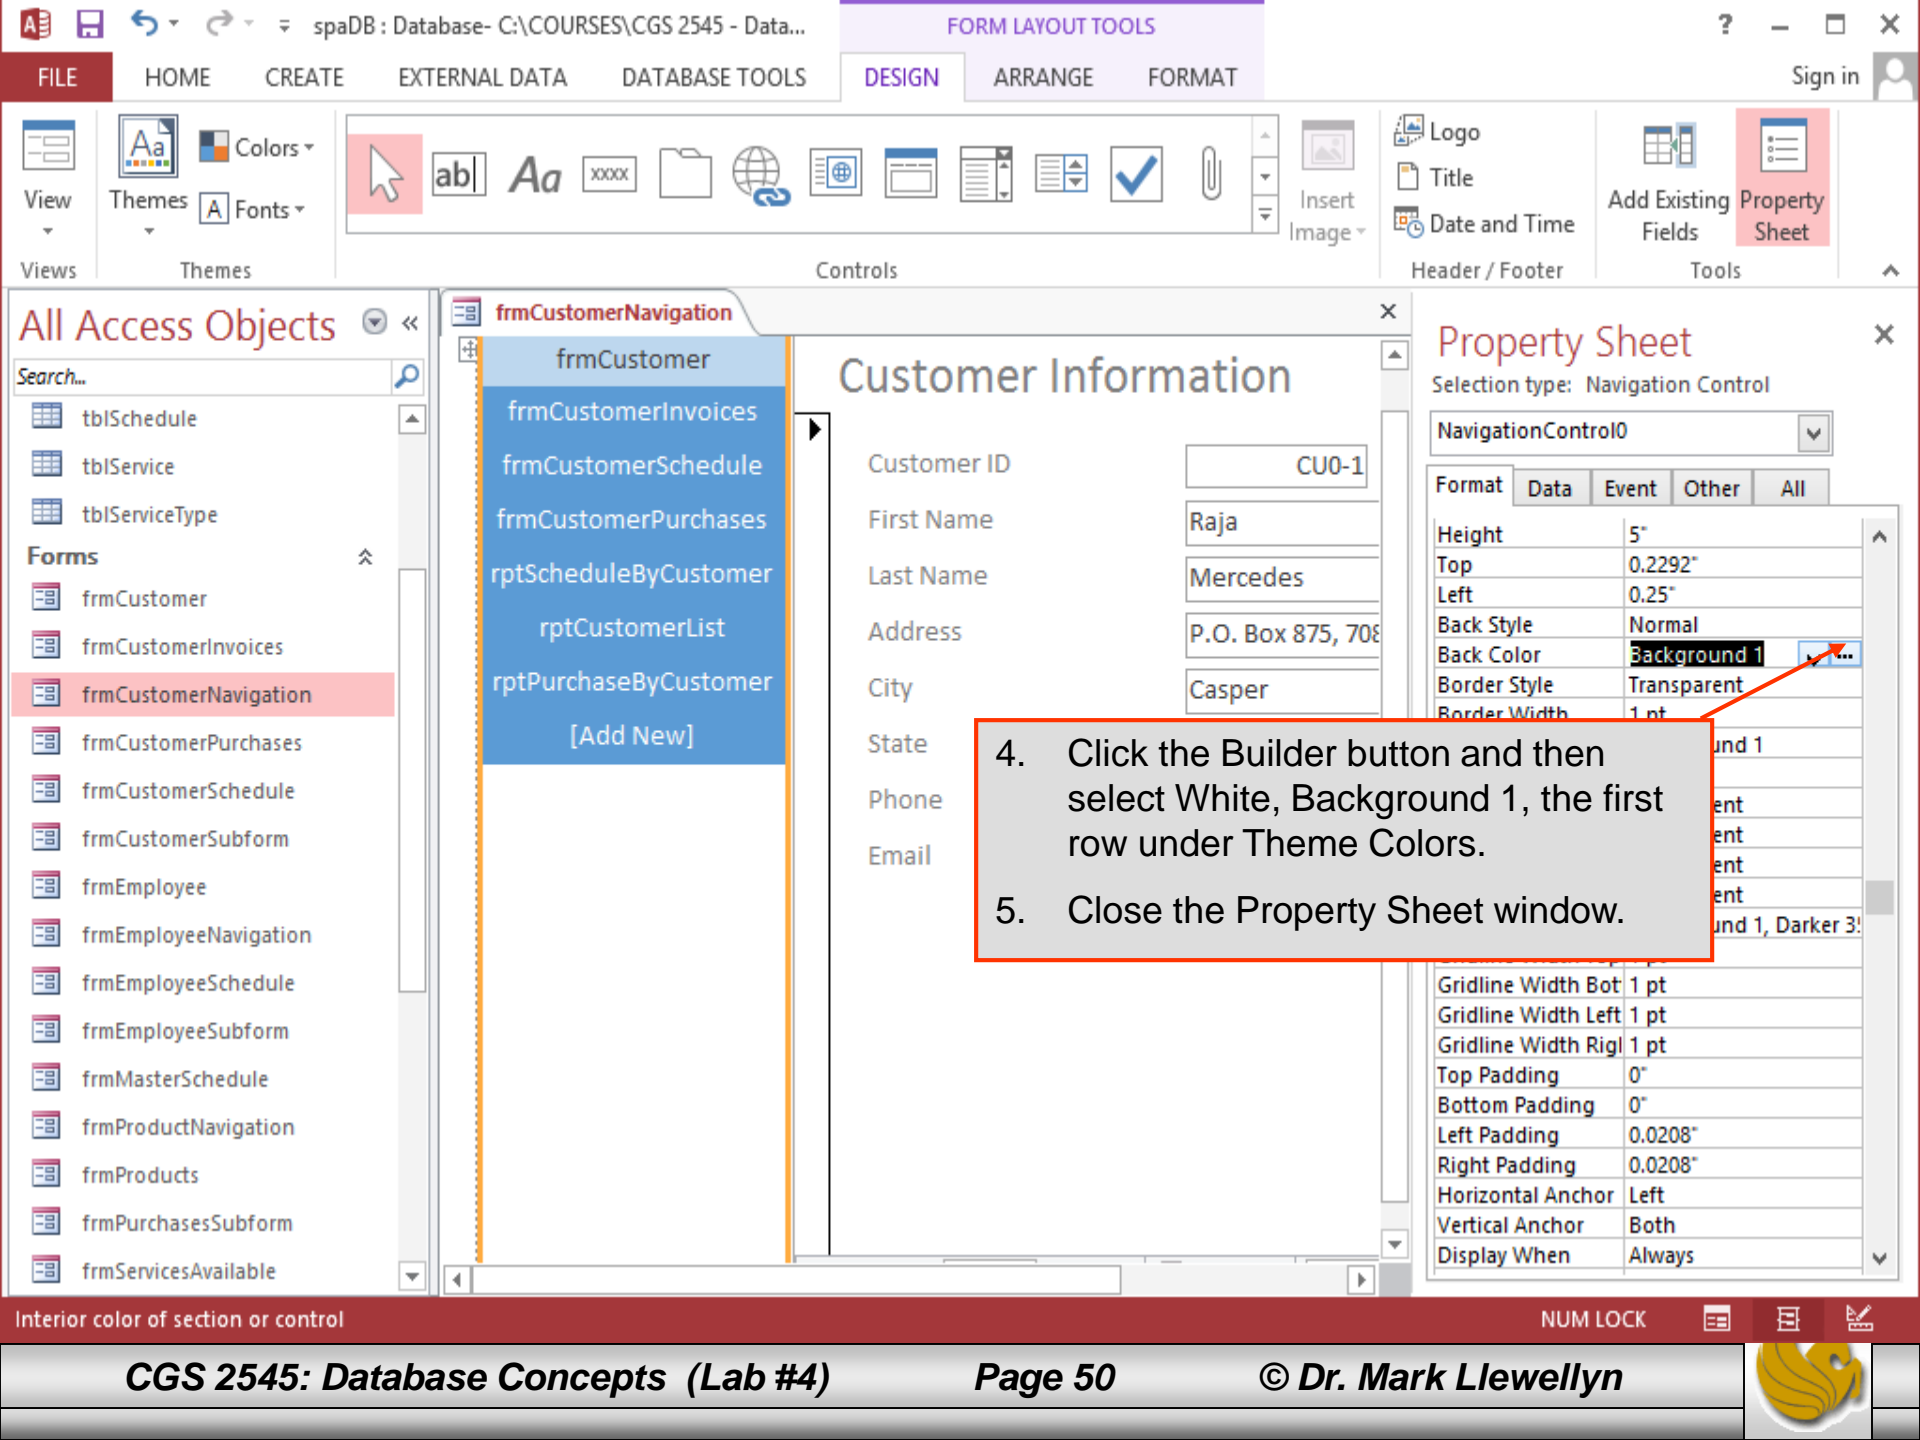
spaDB : Database- C:\COURSES\CGS 2545 - Data...

FORM LAYOUT TOOLS

? – □ ×

FILE HOME CREATE EXTERNAL DATA DATABASE TOOLS DESIGN ARRANGE FORMAT Sign in

View

Themes

Colors

Fonts

Views Themes

ab|

Aa

xxxx

Controls

Insert Image

Logo

Title

Date and Time

Header / Footer

Add Existing Fields

Property Sheet

Tools

All Access Objects

Search...

tblSchedule

tblService

tblServiceType

Forms

frmCustomer

frmCustomerInvoices

frmCustomerNavigation

frmCustomerPurchases

frmCustomerSchedule

frmCustomerSubform

frmEmployee

frmEmployeeNavigation

frmEmployeeSchedule

frmEmployeeSubform

frmMasterSchedule

frmProductNavigation

frmProducts

frmPurchasesSubform

frmServicesAvailable

frmCustomerNavigation

frmCustomer

frmCustomerInvoices

frmCustomerSchedule

frmCustomerPurchases

rptScheduleByCustomer

rptCustomerList

rptPurchaseByCustomer

[Add New]

Customer Information

| Customer ID | CU0-1 |
|---|---|
| First Name | Raja |
| Last Name | Mercedes |
| Address | P.O. Box 875, 70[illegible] |
| City | Casper |

State

Phone

Email

Property Sheet

Selection type: Navigation Control

NavigationControl0

Format Data Event Other All

| Height | 5" |
|---|---|
| Top | 0.2292" |
| Left | 0.25" |
| Back Style | Normal |
| Back Color | Background 1 |
| Border Style | Transparent |
| Border Width | 1 pt |
| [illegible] | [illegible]und 1 |
| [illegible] | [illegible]ent |
| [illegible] | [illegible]ent |
| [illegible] | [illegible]ent |
| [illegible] | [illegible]ent |
| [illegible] | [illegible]und 1, Darker 3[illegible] |
| Gridline Width Bot | 1 pt |
| Gridline Width Left | 1 pt |
| Gridline Width Rigl | 1 pt |
| Top Padding | 0" |
| Bottom Padding | 0" |
| Left Padding | 0.0208" |
| Right Padding | 0.0208" |
| Horizontal Anchor | Left |
| Vertical Anchor | Both |
| Display When | Always |

4. Click the Builder button and then select White, Background 1, the first row under Theme Colors.

5. Close the Property Sheet window.

Interior color of section or control

NUM LOCK

CGS 2545: Database Concepts (Lab #4) Page 50 © Dr. Mark Llewellyn